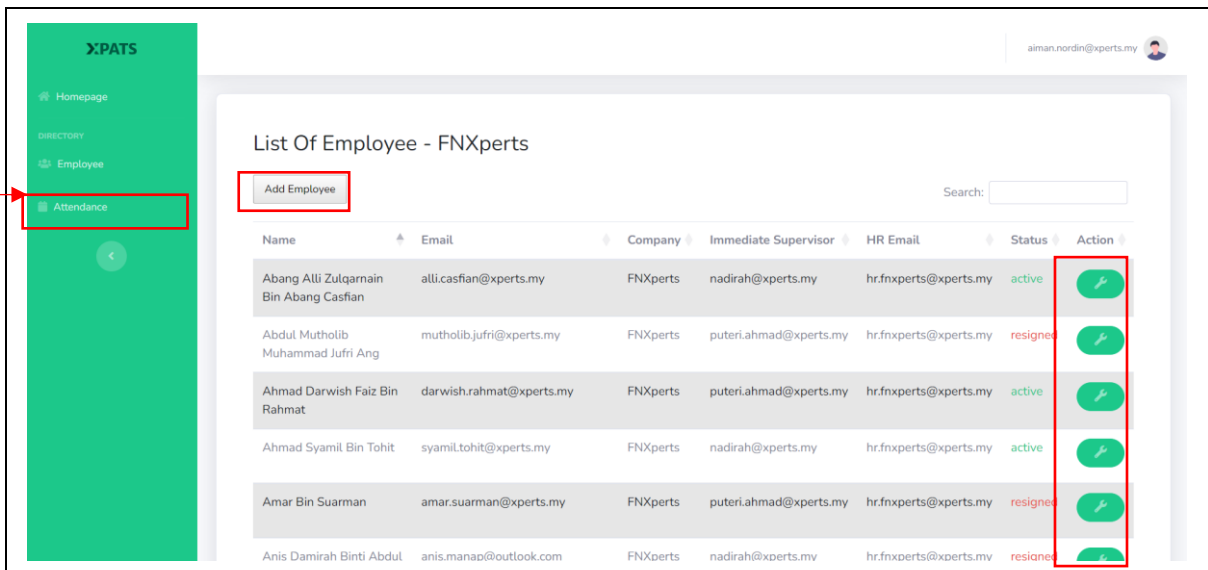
XPATS

Homepage

DIRECTORY

Employee

Attendance

aiman.nordin@xperts.my

List Of Employee - FNXperts

Add Employee

Search:

| Name | Email | Company | Immediate Supervisor | HR Email | Status | Action |
|---|---|---|---|---|---|---|
| Abang Alli Zulqarnain Bin Abang Casfian | alli.casfian@xperts.my | FNXperts | nadirah@xperts.my | hr.fnxperts@xperts.my | active | |
| Abdul Mutholib Muhammad Jufri Ang | mutholib.jufri@xperts.my | FNXperts | puteri.ahmad@xperts.my | hr.fnxperts@xperts.my | resigned | |
| Ahmad Darwish Faiz Bin Rahmat | darwish.rahmat@xperts.my | FNXperts | puteri.ahmad@xperts.my | hr.fnxperts@xperts.my | active | |
| Ahmad Syamil Bin Tohit | syamil.tohit@xperts.my | FNXperts | nadirah@xperts.my | hr.fnxperts@xperts.my | active | |
| Amar Bin Suarman | amar.suarman@xperts.my | FNXperts | puteri.ahmad@xperts.my | hr.fnxperts@xperts.my | resigned | |
| Anis Damirah Binti Abdul | anis.manap@outlook.com | FNXperts | nadirah@xperts.my | hr.fnxperts@xperts.my | resigned | |